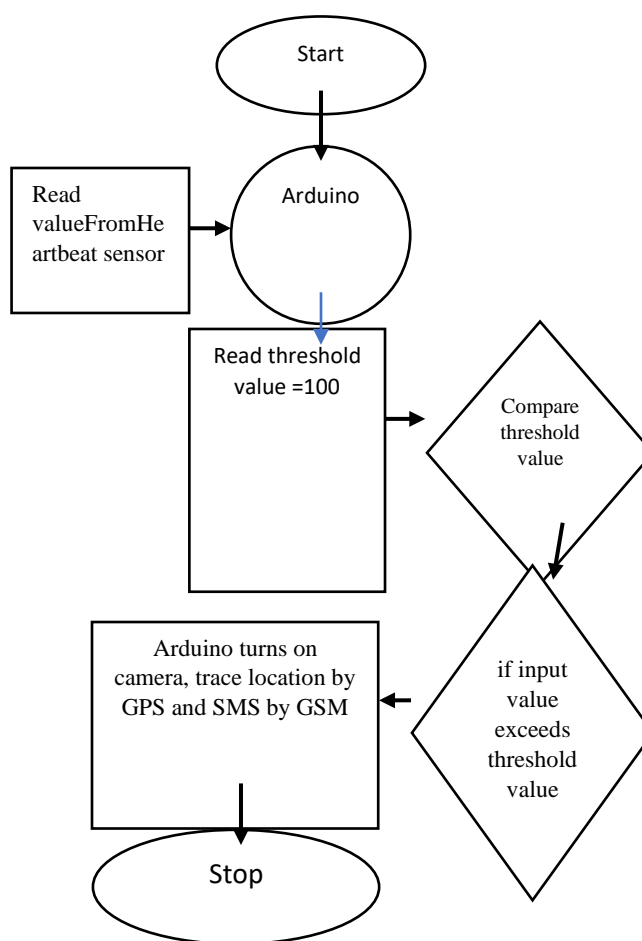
Start

Read valueFromHeartbeat sensor

Arduino

Read threshold value =100

Compare threshold value

if input value exceeds threshold value

Arduino turns on camera, trace location by GPS and SMS by GSM

Stop